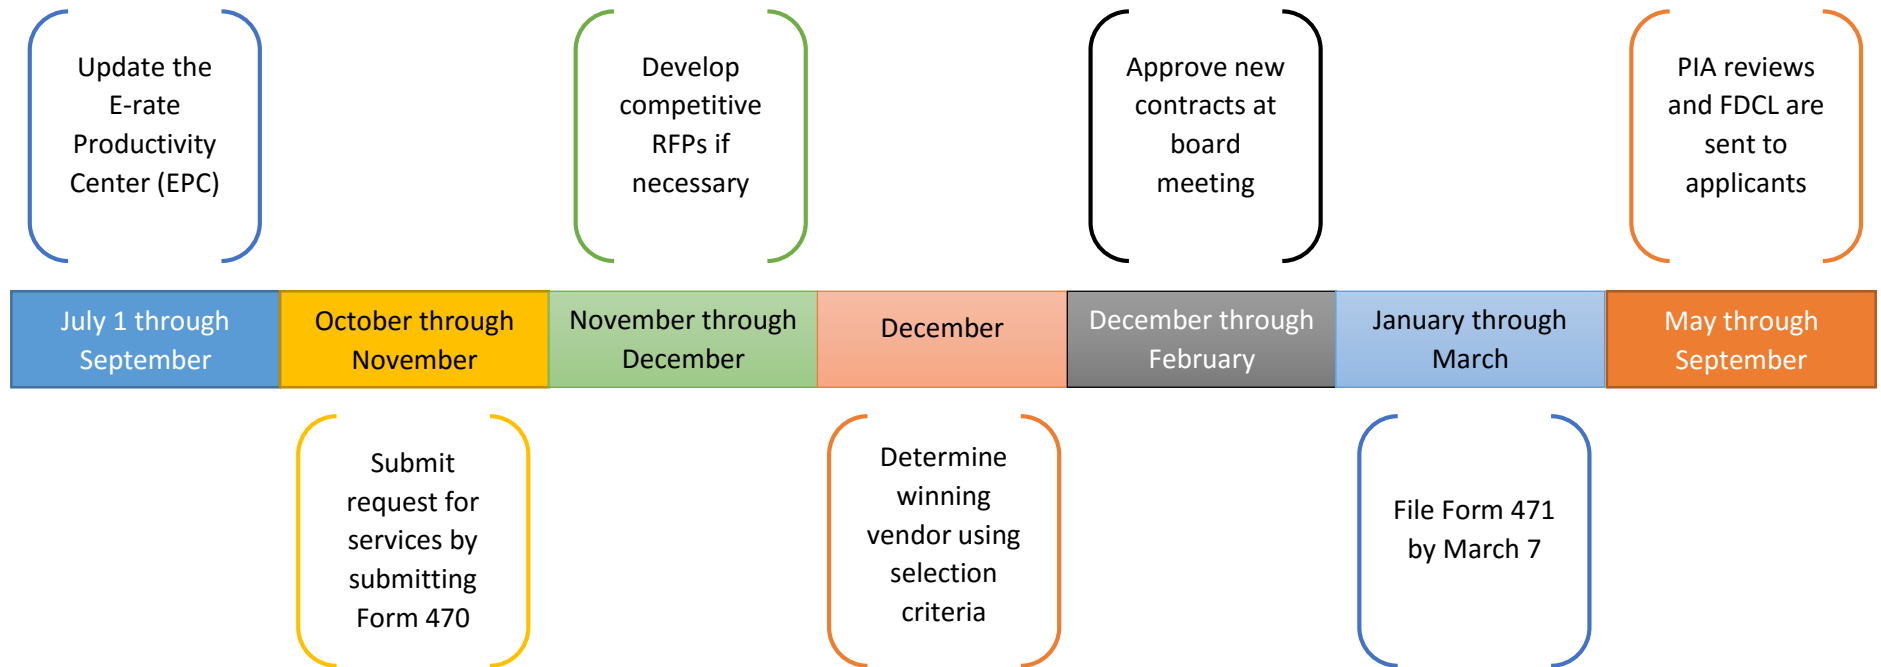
Update the E-rate Productivity Center (EPC)

Develop competitive RFPs if necessary

Approve new contracts at board meeting

PIA reviews and FDCL are sent to applicants

| July 1 through September | October through November | November through December | December | December through February | January through March | May through September |
|---|---|---|---|---|---|---|

Submit request for services by submitting Form 470

Determine winning vendor using selection criteria

File Form 471 by March 7